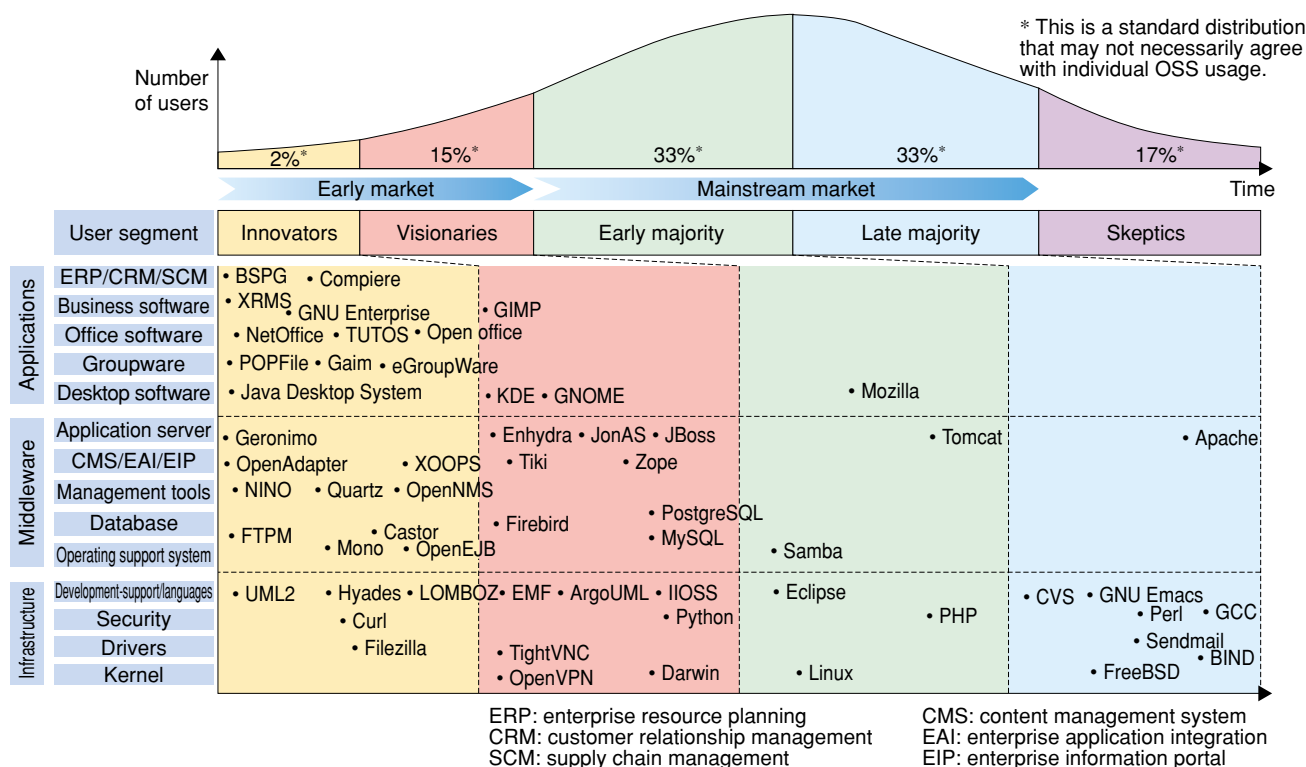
Number of users

* This is a standard distribution that may not necessarily agree with individual OSS usage.

2%* 15%* 33%* 33%* 17%*

Early market Mainstream market Time

| User segment | Innovators | Visionaries | Early majority | Late majority | Skeptics |
|---|---|---|---|---|---|

Applications
ERP/CRM/SCM
Business software
Office software
Groupware
Desktop software

• BSPG • Compiere
• XRMS • GNU Enterprise
• NetOffice • TUTOS • Open office
• POPFile • Gaim • eGroupWare
• Java Desktop System
• GIMP
• KDE • GNOME
• Mozilla

Middleware
Application server
CMS/EAI/EIP
Management tools
Database
Operating support system

• Geronimo
• OpenAdapter • XOOPS
• NINO • Quartz • OpenNMS
• FTPM • Castor
• Mono • OpenEJB
• Enhydra • JonAS • JBoss
• Tiki • Zope
• Firebird • PostgreSQL
• MySQL
• Tomcat
• Samba
• Apache

Infrastructure
Development-support/languages
Security
Drivers
Kernel

• UML2 • Hyades • LOMBOZ
• Curl
• Filezilla
• EMF • ArgoUML • IIOSS
• Python
• TightVNC
• OpenVPN
• Darwin
• Eclipse
• PHP
• Linux
• CVS • GNU Emacs
• Perl • GCC
• Sendmail
• BIND
• FreeBSD

ERP: enterprise resource planning
CRM: customer relationship management
SCM: supply chain management
CMS: content management system
EAI: enterprise application integration
EIP: enterprise information portal